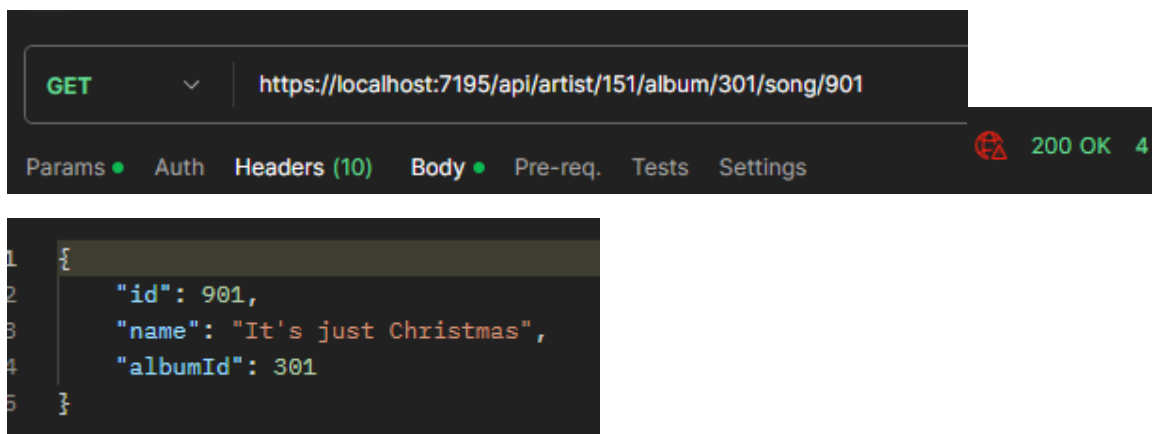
GET https://localhost:7195/api/artist/151/album/301/song/901

Params ● Auth Headers (10) Body ● Pre-req. Tests Settings

200 OK 4

1 {
2 "id": 901,
3 "name": "It's just Christmas",
4 "albumId": 301
5 }